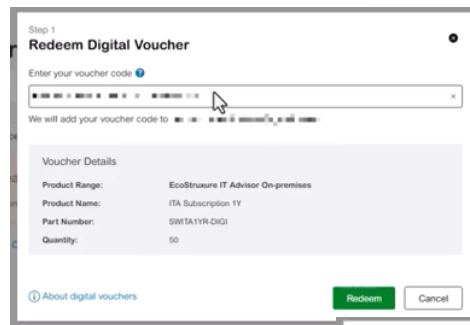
Step 1
Redeem Digital Voucher

Enter your voucher code

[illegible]

We will add your voucher code to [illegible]

Voucher Details

| | |
|---|---|
| Product Range: | EcoStruxure IT Advisor On-premises |
| Product Name: | ITA Subscription 1Y |
| Part Number: | SWITA1YR-DIGI |
| Quantity: | 50 |

About digital vouchers

Redeem

Cancel